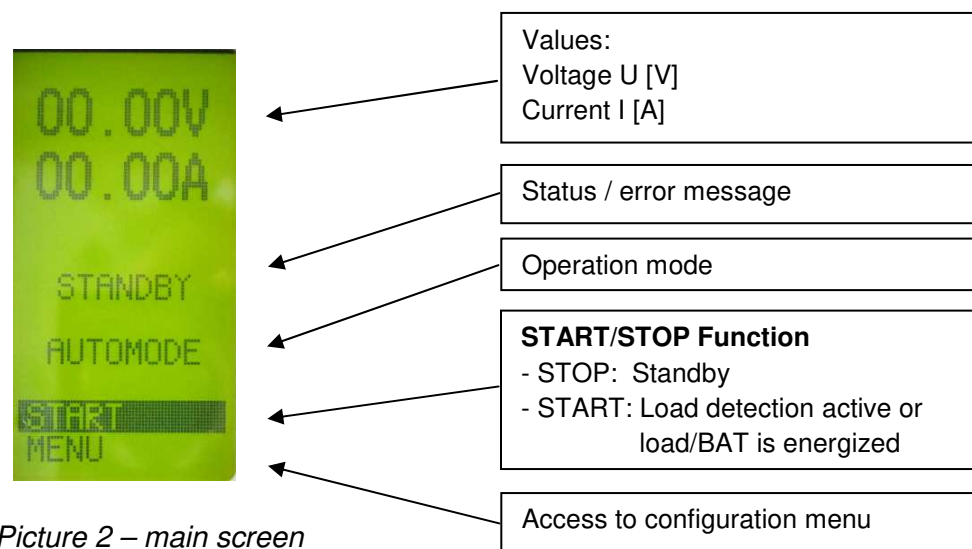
00.00V
00.00A

STANDBY

AUTOMODE

START
MENU

Picture 2 – main screen

Values:
Voltage U [V]
Current I [A]

Status / error message

Operation mode

**START/STOP Function**
- STOP: Standby
- START: Load detection active or load/BAT is energized

Access to configuration menu